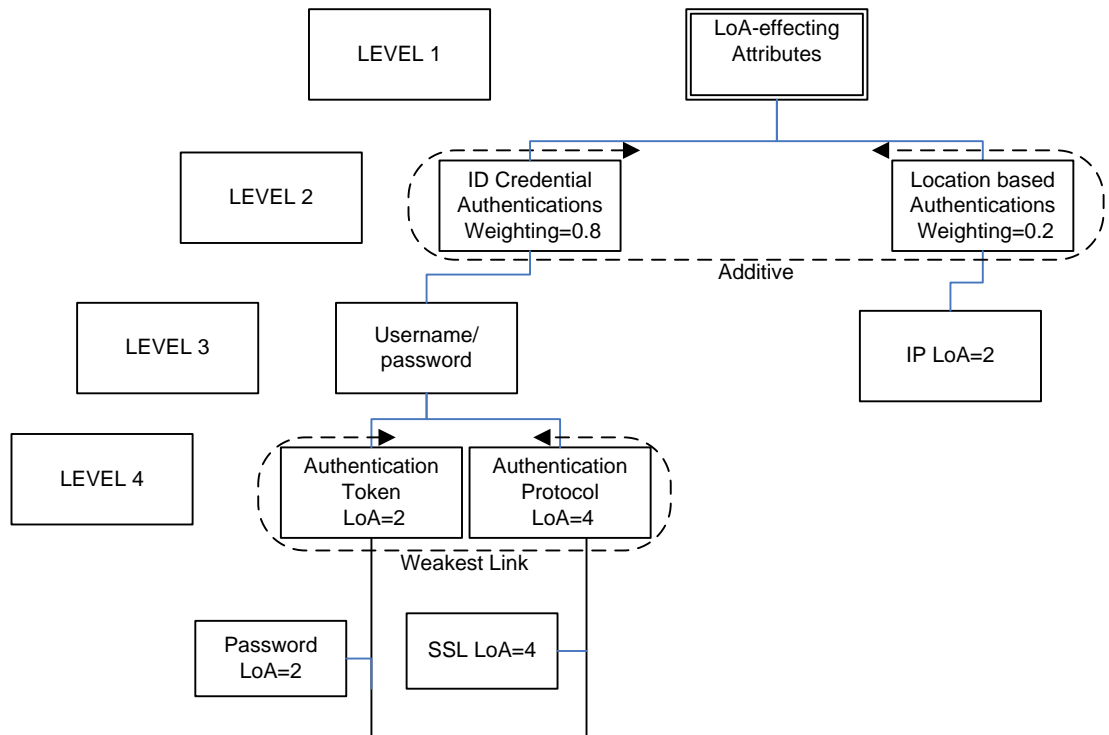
LEVEL 1

LoA-effecting Attributes

LEVEL 2

ID Credential Authentications Weighting=0.8

Location based Authentications Weighting=0.2

Additive

LEVEL 3

Username/ password

IP LoA=2

LEVEL 4

Authentication Token LoA=2

Authentication Protocol LoA=4

Weakest Link

Password LoA=2

SSL LoA=4